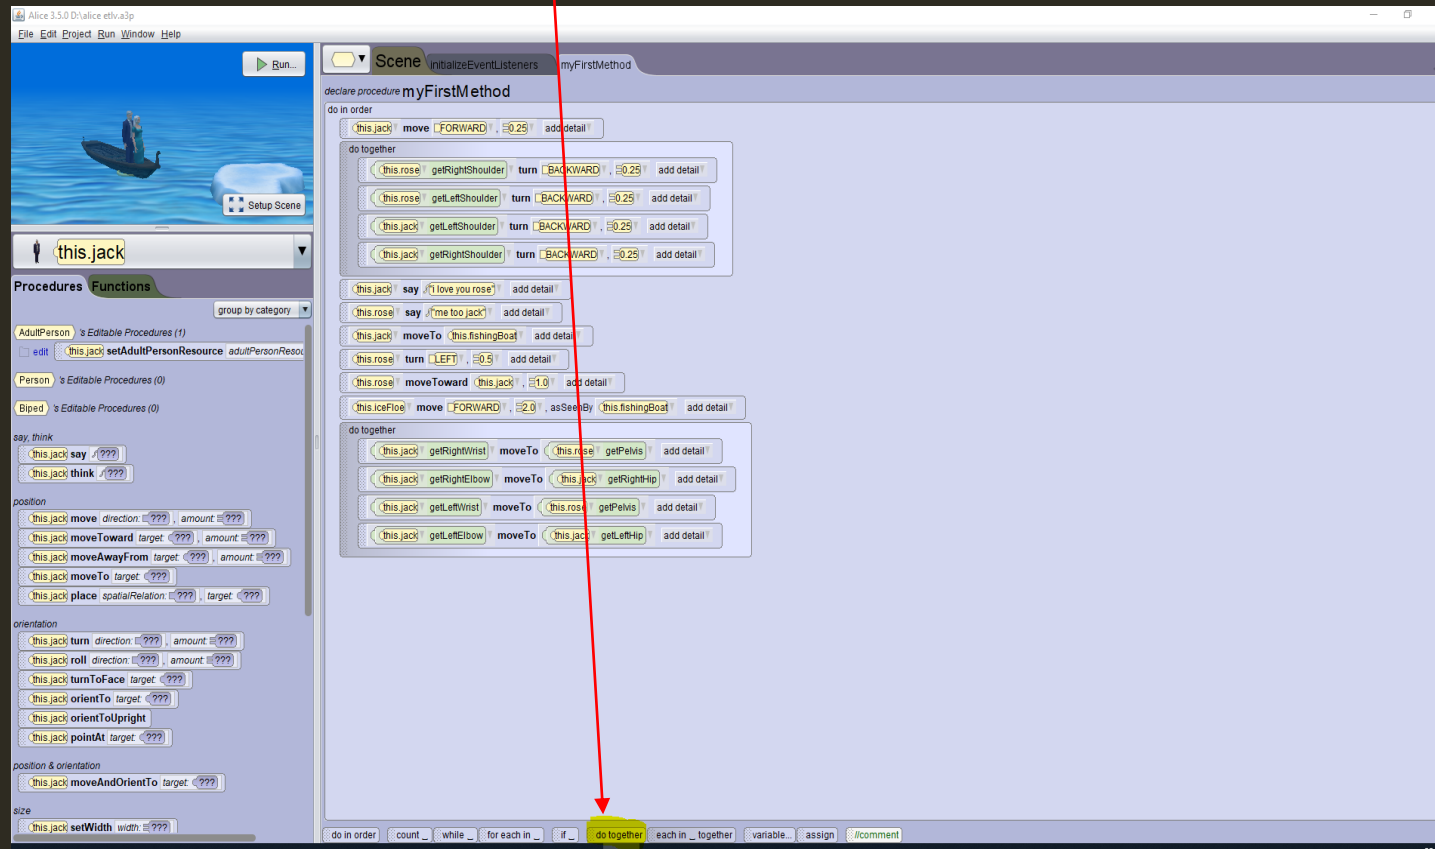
Alice 3.5.0 D:\alice etlv.a3p
File Edit Project Run Window Help

Run...

Setup Scene

this.jack

Procedures Functions

group by category

AdultPerson 's Editable Procedures (1)
edit this.jack setAdultPersonResource adultPersonResou

Person 's Editable Procedures (0)

Biped 's Editable Procedures (0)

say, think
this.jack say ???
this.jack think ???

position
this.jack move direction: ??? , amount: ???
this.jack moveToward target: ??? , amount: ???
this.jack moveAwayFrom target: ??? , amount: ???
this.jack moveTo target: ???
this.jack place spatialRelation: ??? , target: ???

orientation
this.jack turn direction: ??? , amount: ???
this.jack roll direction: ??? , amount: ???
this.jack turnToFace target: ???
this.jack orientTo target: ???
this.jack orientToUpright
this.jack pointAt target: ???

position & orientation
this.jack moveAndOrientTo target: ???

size
this.jack setWidth width: ???

Scene initializeEventListeners myFirstMethod

declare procedure myFirstMethod
do in order
this.jack move FORWARD , 0.25 add detail
do together
this.rose getRightShoulder turn BACKWARD , 0.25 add detail
this.rose getLeftShoulder turn BACKWARD , 0.25 add detail
this.jack getLeftShoulder turn BACKWARD , 0.25 add detail
this.jack getRightShoulder turn BACKWARD , 0.25 add detail
this.jack say i love you rose add detail
this.rose say me too jack add detail
this.jack moveTo this.fishingBoat add detail
this.rose turn LEFT , 0.5 add detail
this.rose moveToward this.jack , 1.0 add detail
this.iceFloe move FORWARD , 2.0 , asSeenBy this.fishingBoat add detail
do together
this.jack getRightWrist moveTo this.rose getPelvis add detail
this.jack getRightElbow moveTo this.jack getRightHip add detail
this.jack getLeftWrist moveTo this.rose getPelvis add detail
this.jack getLeftElbow moveTo this.jack getLeftHip add detail

do in order count _ while _ for each in _ if _ do together each in _ together variable... assign //comment